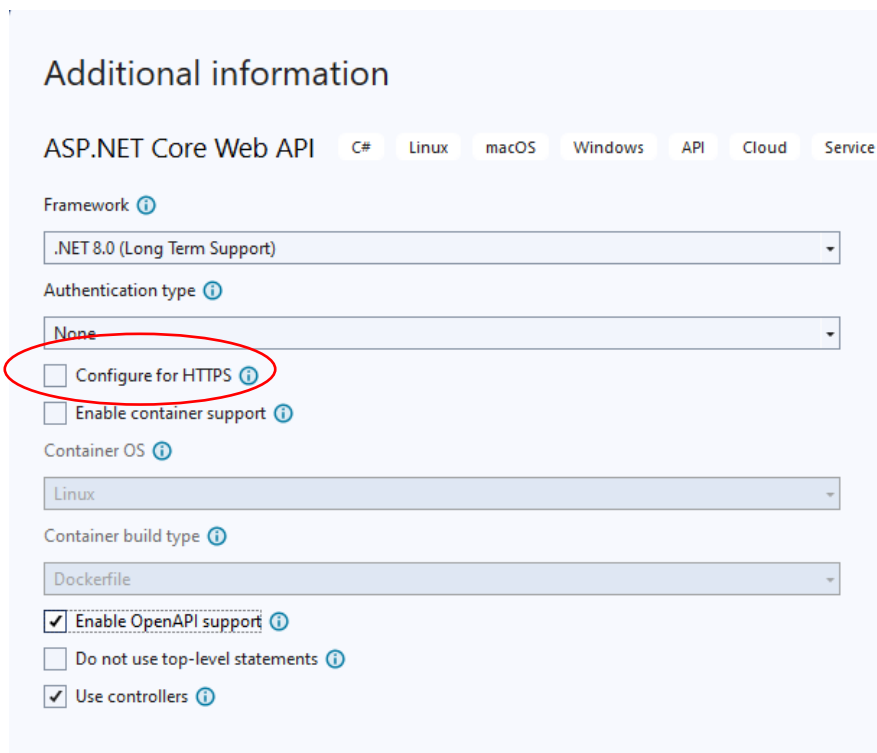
Additional information

ASP.NET Core Web API C# Linux macOS Windows API Cloud Service

Framework

.NET 8.0 (Long Term Support)

Authentication type

None

Configure for HTTPS

Enable container support

Container OS

Linux

Container build type

Dockerfile

Enable OpenAPI support

Do not use top-level statements

Use controllers